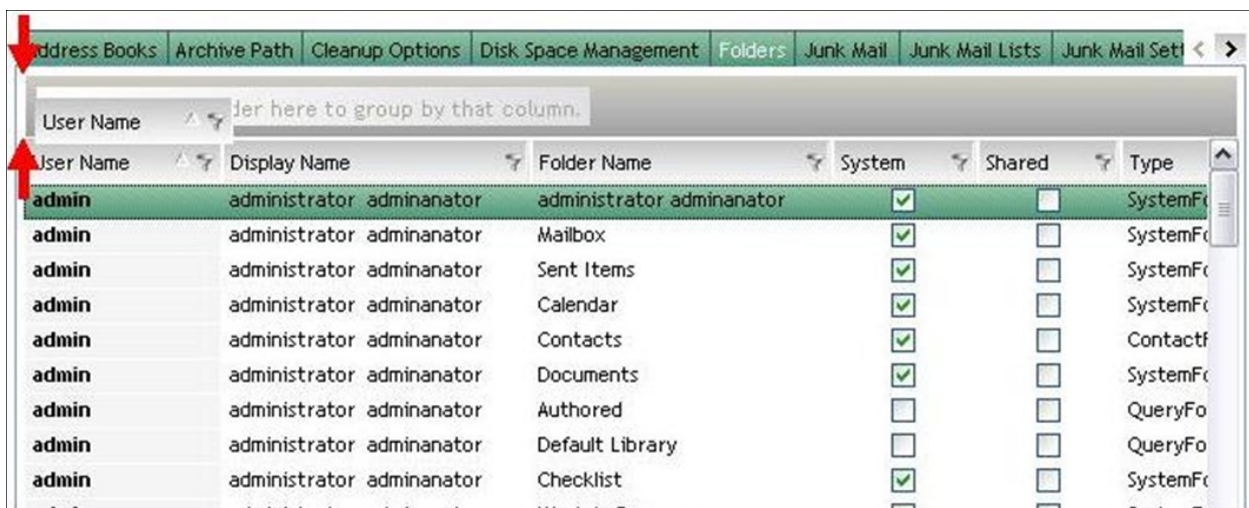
ddress Books | Archive Path | Cleanup Options | Disk Space Management | Folders | Junk Mail | Junk Mail Lists | Junk Mail Sett

User Name

der here to group by that column.

| User Name | Display Name | Folder Name | System | Shared | Type |
|---|---|---|---|---|---|
| admin | administrator adminanator | administrator adminanator | ☑ | ☐ | SystemF |
| admin | administrator adminanator | Mailbox | ☑ | ☐ | SystemF |
| admin | administrator adminanator | Sent Items | ☑ | ☐ | SystemF |
| admin | administrator adminanator | Calendar | ☑ | ☐ | SystemF |
| admin | administrator adminanator | Contacts | ☑ | ☐ | ContactF |
| admin | administrator adminanator | Documents | ☑ | ☐ | SystemF |
| admin | administrator adminanator | Authored | ☐ | ☐ | QueryFo |
| admin | administrator adminanator | Default Library | ☐ | ☐ | QueryFo |
| admin | administrator adminanator | Checklist | ☑ | ☐ | SystemF |